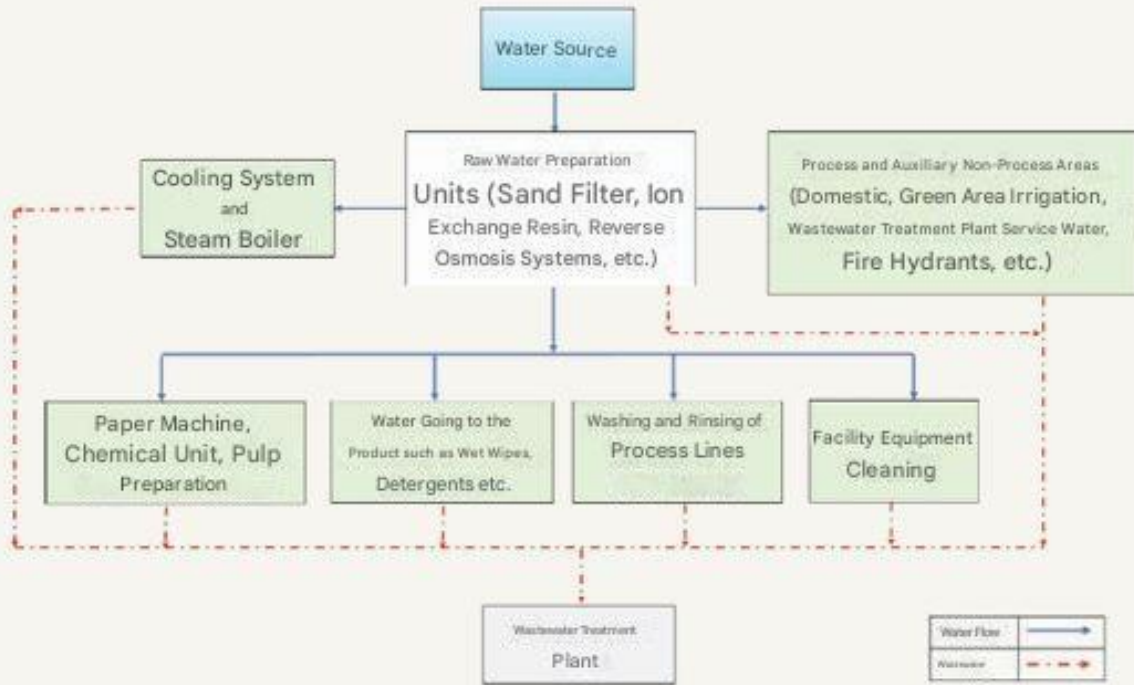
Water Source

Cooling System and Steam Boiler

Raw Water Preparation Units (Sand Filter, Ion Exchange Resin, Reverse Osmosis Systems, etc.)

Process and Auxiliary Non-Process Areas (Domestic, Green Area Irrigation, Wastewater Treatment Plant Service Water, Fire Hydrants, etc.)

Paper Machine, Chemical Unit, Pulp Preparation

Water Going to the Product such as Wet Wipes, Detergents etc.

Washing and Rinsing of Process Lines

Facility Equipment Cleaning

Wastewater Treatment Plant

| Water Flow | |
|---|---|
| Wastewater | |